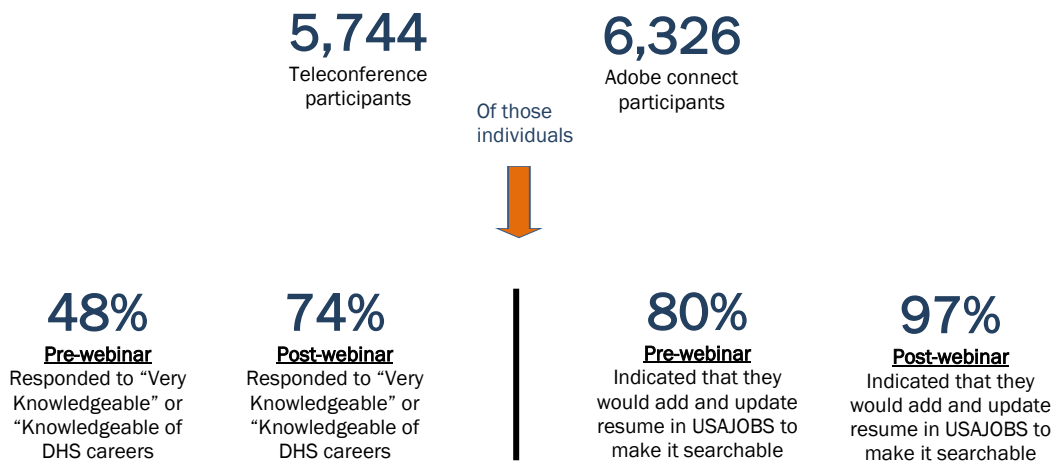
5,744
Teleconference participants

6,326
Adobe connect participants

Of those individuals

48%
Pre-webinar
Responded to “Very Knowledgeable” or “Knowledgeable of DHS careers

74%
Post-webinar
Responded to “Very Knowledgeable” or “Knowledgeable of DHS careers

80%
Pre-webinar
Indicated that they would add and update resume in USAJOBS to make it searchable

97%
Post-webinar
Indicated that they would add and update resume in USAJOBS to make it searchable